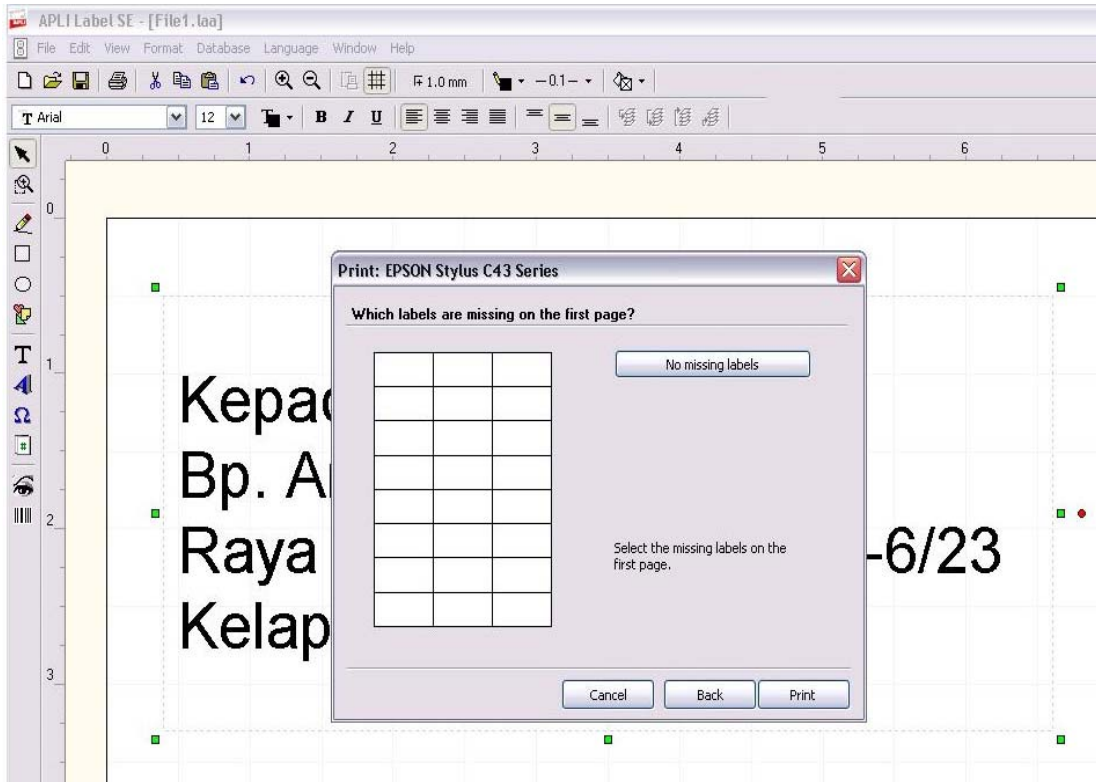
APLI Label SE - [File1.laa]

File Edit View Format Database Language Window Help

1.0 mm —0.1—

Arial 12

B I U

0 1 2 3 4 5 6

0

1

2

3

Kepac

Bp. A

Raya -6/23

Kelap

Print: EPSON Stylus C43 Series

Which labels are missing on the first page?

No missing labels

Select the missing labels on the first page.

Cancel Back Print